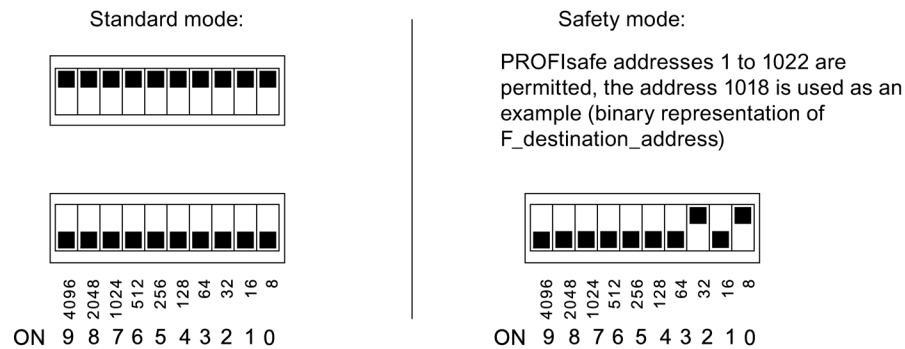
Standard mode:

4096 2048 1024 512 256 128 64 32 16 8

ON 9 8 7 6 5 4 3 2 1 0

Safety mode:

PROFIsafe addresses 1 to 1022 are permitted, the address 1018 is used as an example (binary representation of F_destination_address)

4096 2048 1024 512 256 128 64 32 16 8

ON 9 8 7 6 5 4 3 2 1 0